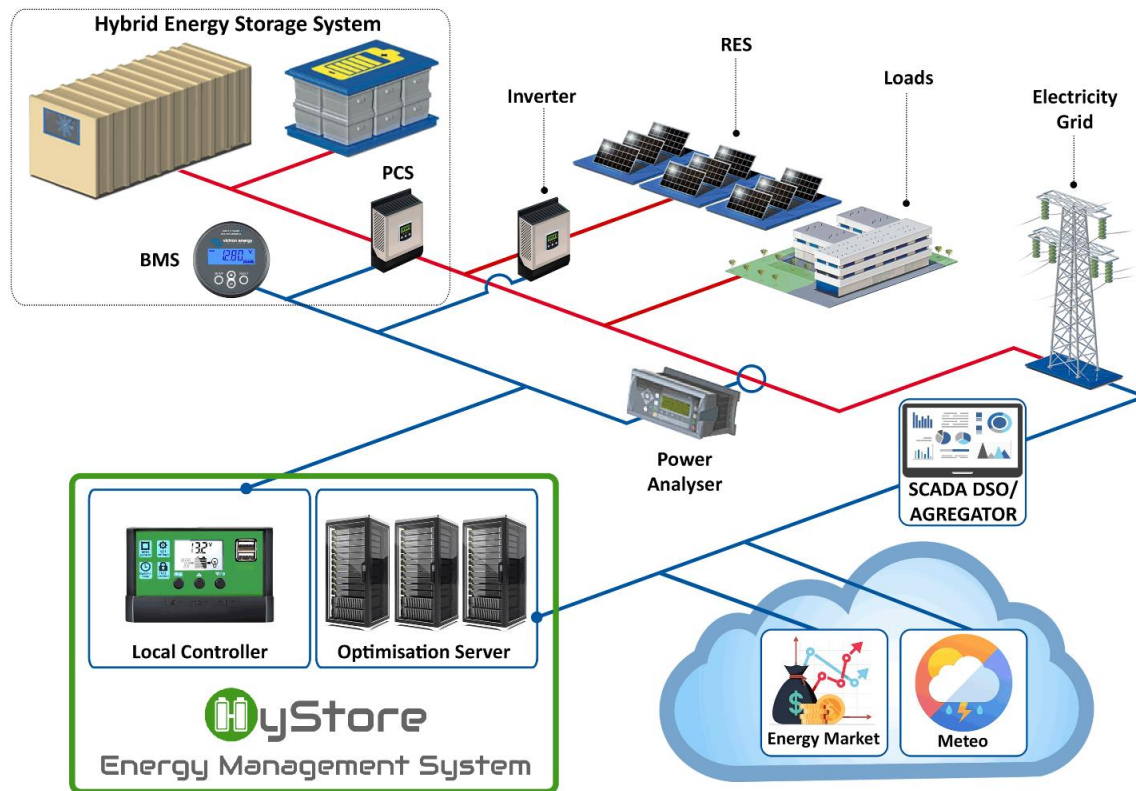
Hybrid Energy Storage System

RES

Loads

Inverter

Electricity Grid

PCS

BMS

12.80 V

Power Analyser

SCADA DSO/ AGREGATOR

13.2 V

Local Controller

Optimisation Server

HyStore

Energy Management System

Energy Market

Meteo